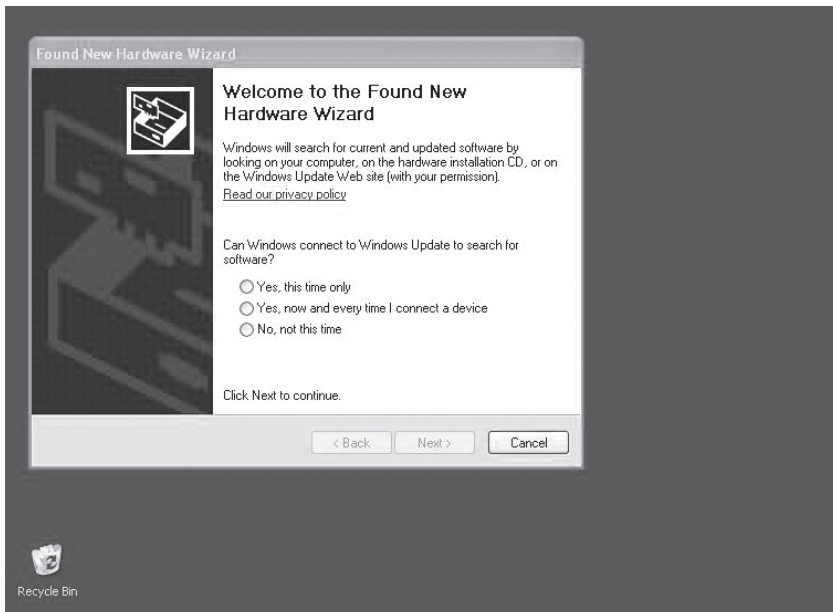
Found New Hardware Wizard

Welcome to the Found New Hardware Wizard

Windows will search for current and updated software by looking on your computer, on the hardware installation CD, or on the Windows Update Web site (with your permission).

Read our privacy policy

Can Windows connect to Windows Update to search for software?

Yes, this time only

Yes, now and every time I connect a device

No, not this time

Click Next to continue.

< Back

Next >

Cancel

Recycle Bin